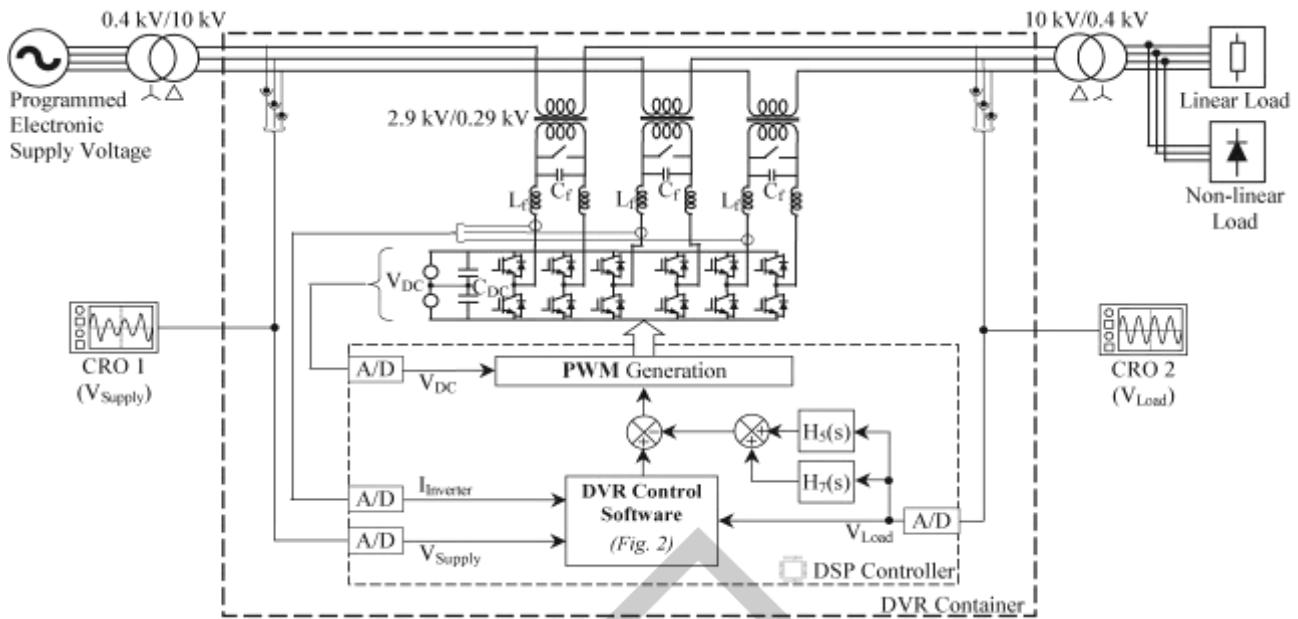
0.4 kV/10 kV

10 kV/0.4 kV

Programmed Electronic Supply Voltage

Linear Load

Non-linear Load

2.9 kV/0.29 kV

$L_f$ $C_f$ $L_f$ $C_f$ $L_f$ $C_f$

$V_{DC}$

$C_{DC}$

CRO 1 ($V_{Supply}$)

CRO 2 ($V_{Load}$)

A/D

$V_{DC}$

PWM Generation

$H_5(s)$

$H_7(s)$

A/D

$I_{Inverter}$

DVR Control Software (Fig. 2)

$V_{Load}$

A/D

A/D

$V_{Supply}$

DSP Controller

DVR Container